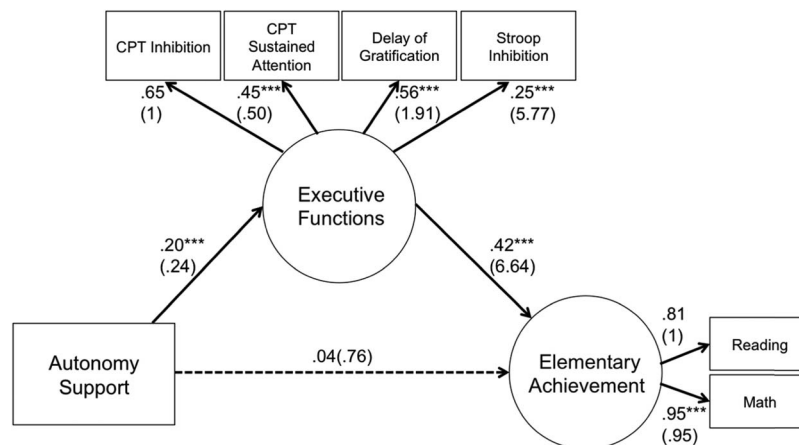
CPT Inhibition

CPT Sustained Attention

Delay of Gratification

Stroop Inhibition

.65 (1)

.45*** (.50)

.56*** (1.91)

.25*** (5.77)

Executive Functions

.20*** (.24)

.42*** (6.64)

Autonomy Support

.04(.76)

Elementary Achievement

.81 (1)

Reading

.95*** (.95)

Math